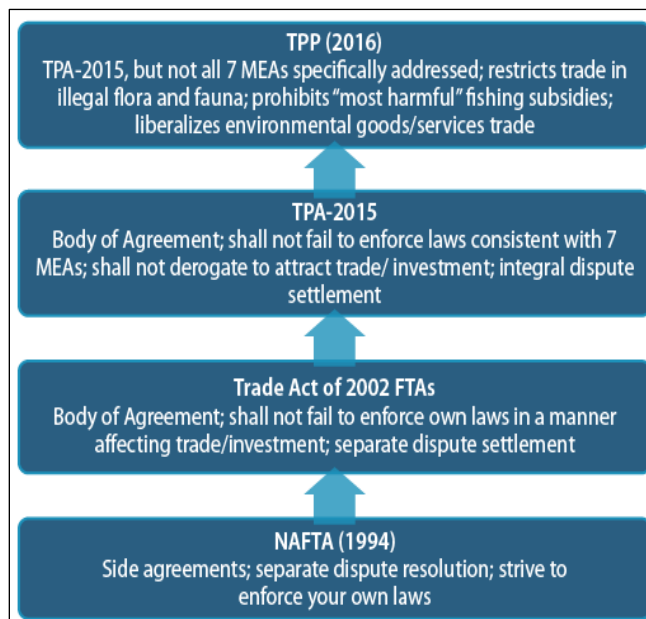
TPP (2016)
TPA-2015, but not all 7 MEAs specifically addressed; restricts trade in illegal flora and fauna; prohibits "most harmful" fishing subsidies; liberalizes environmental goods/services trade

TPA-2015
Body of Agreement; shall not fail to enforce laws consistent with 7 MEAs; shall not derogate to attract trade/ investment; integral dispute settlement

Trade Act of 2002 FTAs
Body of Agreement; shall not fail to enforce own laws in a manner affecting trade/investment; separate dispute settlement

NAFTA (1994)
Side agreements; separate dispute resolution; strive to enforce your own laws